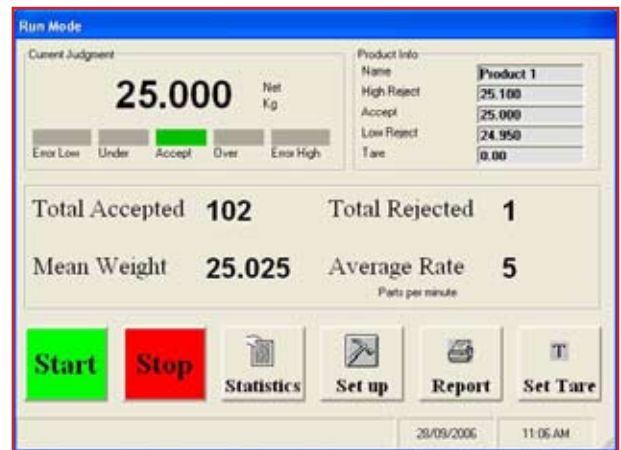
Run Mode

Current Judgment

25.000 Net Kg

Error Low
Under
Accept
Over
Error High

Product Info

| Name | Product 1 |
|---|---|
| High Reject | 25.100 |
| Accept | 25.000 |
| Low Reject | 24.950 |
| Tare | 0.00 |

Total Accepted 102

Total Rejected 1

Mean Weight 25.025

Average Rate 5

Parts per minute

Start
Stop
Statistics
Set up
Report
T
Set Tare

28/09/2006
11:06 AM